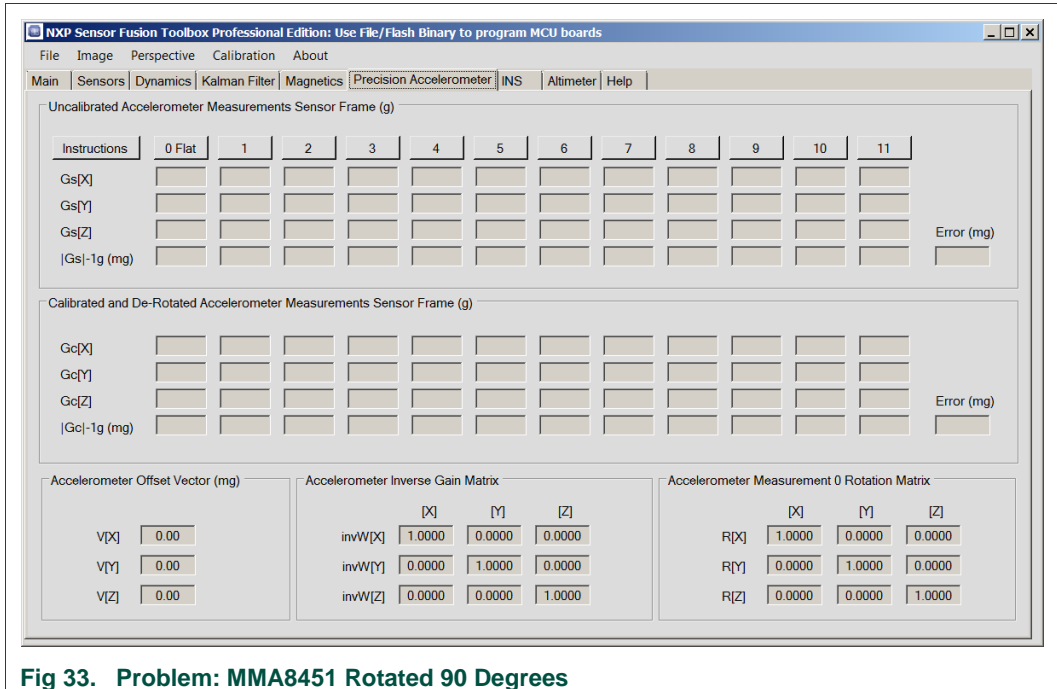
NXP Sensor Fusion Toolbox Professional Edition: Use File/Flash Binary to program MCU boards

File Image Perspective Calibration About

Main | Sensors | Dynamics | Kalman Filter | Magnetics | Precision Accelerometer | INS | Altimeter | Help

Uncalibrated Accelerometer Measurements Sensor Frame (g)

Instructions 0 Flat 1 2 3 4 5 6 7 8 9 10 11

Gs[X]
Gs[Y]
Gs[Z]
|Gs|-1g (mg)

Error (mg)

Calibrated and De-Rotated Accelerometer Measurements Sensor Frame (g)

Gc[X]
Gc[Y]
Gc[Z]
|Gc|-1g (mg)

Error (mg)

Accelerometer Offset Vector (mg)

V[X] 0.00
V[Y] 0.00
V[Z] 0.00

Accelerometer Inverse Gain Matrix

| | [X] | [Y] | [Z] |
|---|---|---|---|
| invW[X] | 1.0000 | 0.0000 | 0.0000 |
| invW[Y] | 0.0000 | 1.0000 | 0.0000 |
| invW[Z] | 0.0000 | 0.0000 | 1.0000 |

Accelerometer Measurement 0 Rotation Matrix

| | [X] | [Y] | [Z] |
|---|---|---|---|
| R[X] | 1.0000 | 0.0000 | 0.0000 |
| R[Y] | 0.0000 | 1.0000 | 0.0000 |
| R[Z] | 0.0000 | 0.0000 | 1.0000 |

Fig 33. Problem: MMA8451 Rotated 90 Degrees